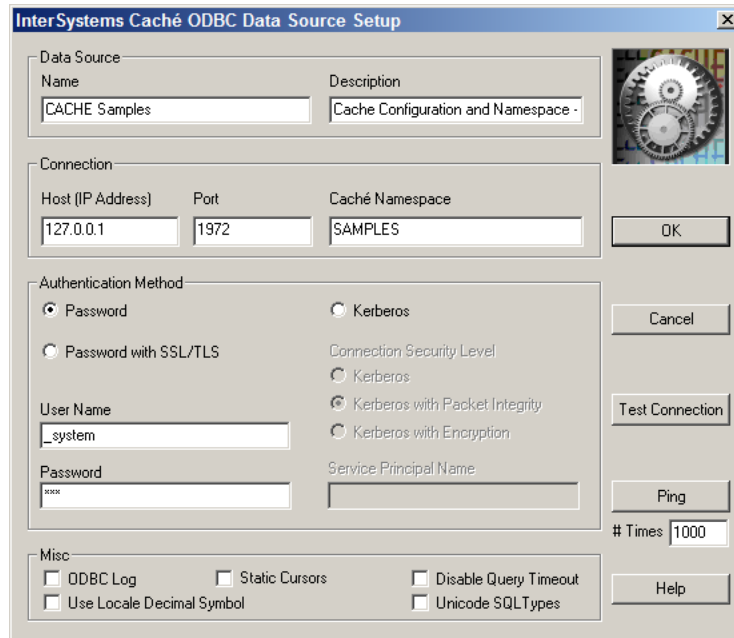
InterSystems Caché ODBC Data Source Setup

×

Data Source

Name

CACHE Samples

Description

Cache Configuration and Namespace -

Connection

Host (IP Address)

127.0.0.1

Port

1972

Caché Namespace

SAMPLES

OK

Authentication Method

Password

Kerberos

Cancel

Password with SSL/TLS

Connection Security Level

Kerberos

Kerberos with Packet Integrity

Kerberos with Encryption

User Name

_system

Test Connection

Password

***

Service Principal Name

Ping

# Times 1000

Misc

ODBC Log

Static Cursors

Disable Query Timeout

Use Locale Decimal Symbol

Unicode SQLTypes

Help